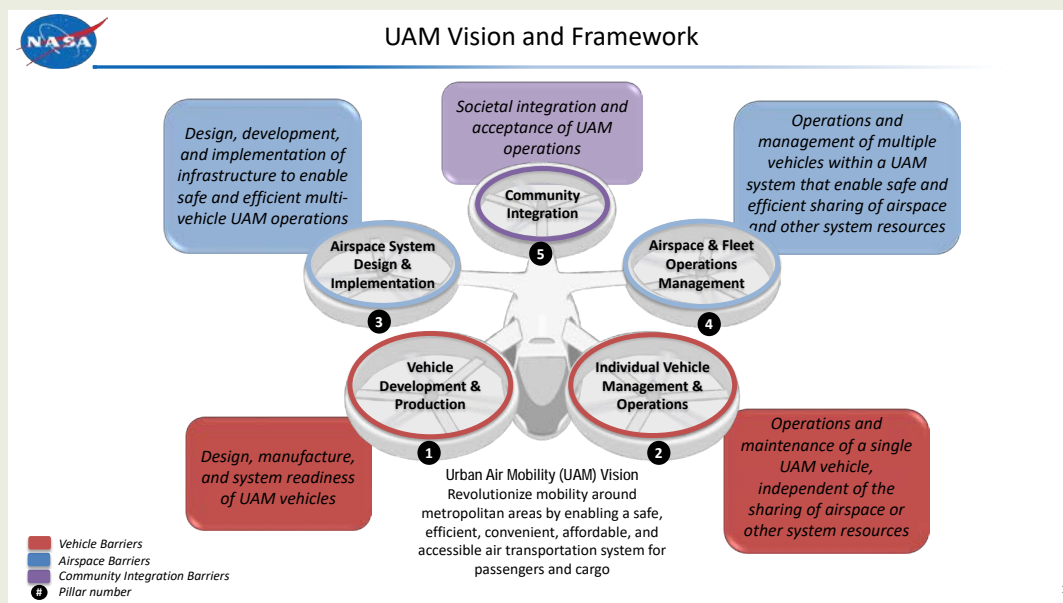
NASA

UAM Vision and Framework

Design, development, and implementation of infrastructure to enable safe and efficient multi-vehicle UAM operations

Societal integration and acceptance of UAM operations

Operations and management of multiple vehicles within a UAM system that enable safe and efficient sharing of airspace and other system resources

Community Integration

5

Airspace System Design & Implementation

3

Airspace & Fleet Operations Management

4

Vehicle Development & Production

1

Individual Vehicle Management & Operations

2

Design, manufacture, and system readiness of UAM vehicles

Operations and maintenance of a single UAM vehicle, independent of the sharing of airspace or other system resources

Urban Air Mobility (UAM) Vision
Revolutionize mobility around metropolitan areas by enabling a safe, efficient, convenient, affordable, and accessible air transportation system for passengers and cargo

Vehicle Barriers
Airspace Barriers
Community Integration Barriers
# Pillar number